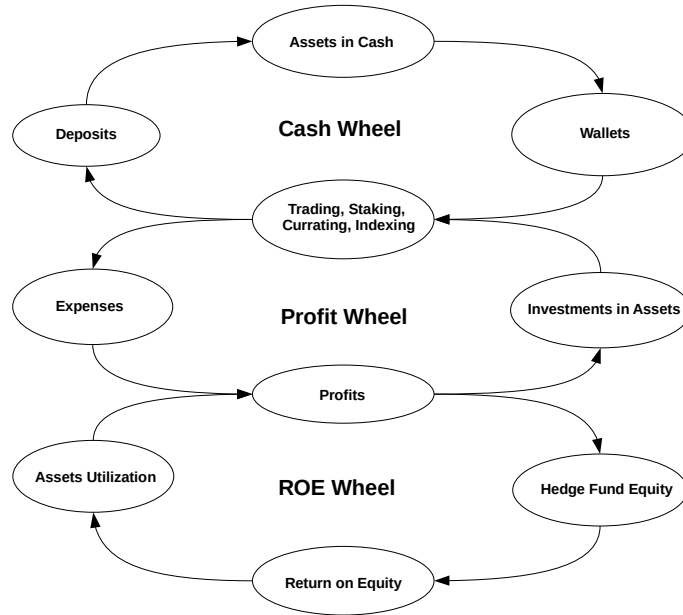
Assets in Cash

Deposits

Cash Wheel

Wallets

Trading, Staking, Currating, Indexing

Expenses

Profit Wheel

Investments in Assets

Profits

Assets Utilization

ROE Wheel

Hedge Fund Equity

Return on Equity